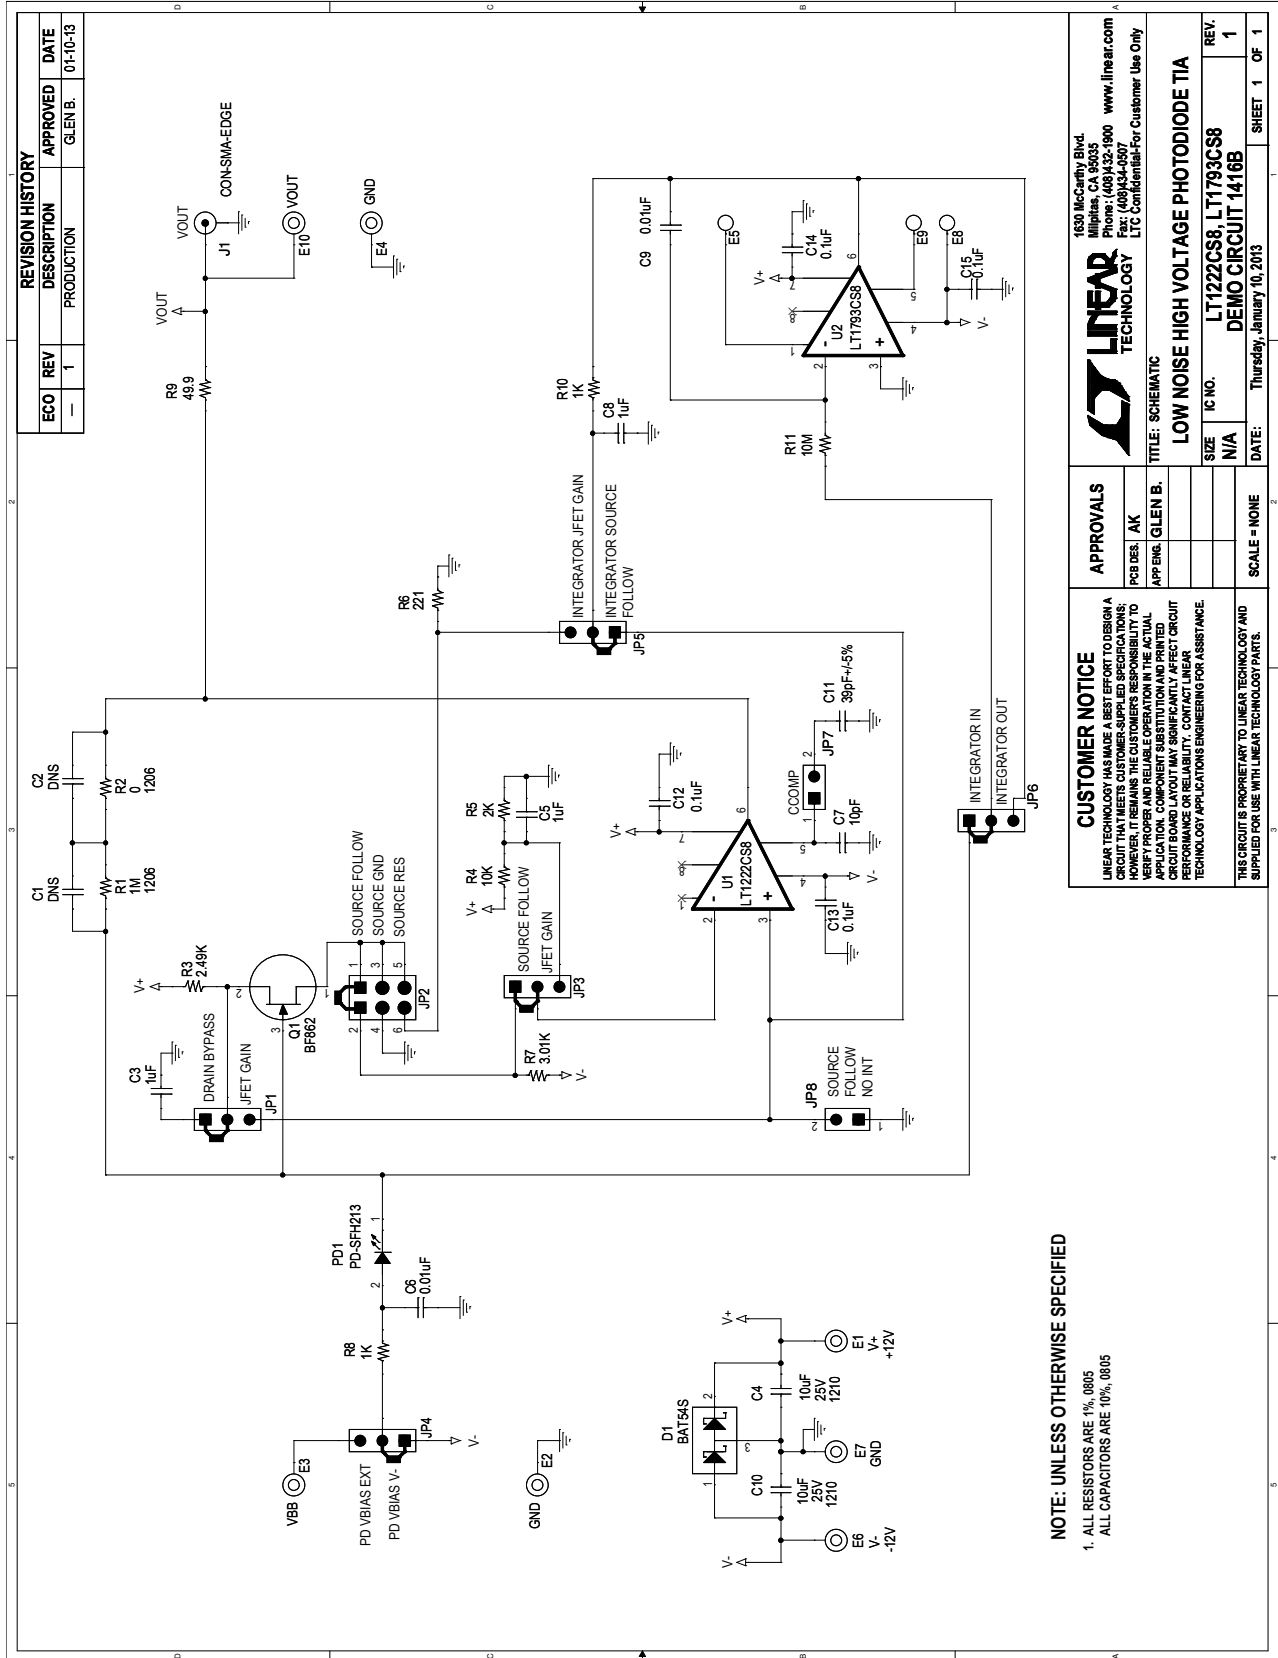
REVISION HISTORY

| ECO | REV | DESCRIPTION | APPROVED | DATE |
|---|---|---|---|---|
| — | 1 | PRODUCTION | GLEN B. | 01-10-13 |

VOUT
J1
CON-SMA-EDGE
VOUT
E10
GND
E4
VOUT
R9
49.9
R10
1K
C8
1uF
C9 0.01uF
E5
V+
C14
0.1uF
E9
E8
C15
0.1uF
U2
LT1793CS8
V-
R11
10M
R6
221
INTEGRATOR JFET GAIN
INTEGRATOR SOURCE FOLLOW
JP5
C2
DNS
R2
0
1206
C1
DNS
R1
1M
1206
R5
2K
C5
1uF
C12
0.1uF
U1
LT1222CS8
V+
C11
39pF+/-5%
JP7
CCOMP
C7
10pF
C13
0.1uF
V-
INTEGRATOR IN
INTEGRATOR OUT
JP6
R4
10K
V+
SOURCE FOLLOW
JFET GAIN
JP3
SOURCE FOLLOW
SOURCE GND
SOURCE RES
JP2
R3
2.49K
V+
Q1
BF862
R7
3.01K
V-
C3
1uF
DRAIN BYPASS
JFET GAIN
JP1
JP8
SOURCE FOLLOW NO INT
PD1
PD-SFH213
C6
0.01uF
R8
1K
JP4
V-
VBB
E3
PD VBIAS EXT
PD VBIAS V-
GND
E2
D1
BAT54S
V+
C4
10uF
25V
1210
C10
10uF
25V
1210
E1
V+
+12V
E7
GND
E6
V-
-12V
V-

NOTE: UNLESS OTHERWISE SPECIFIED
1. ALL RESISTORS ARE 1%, 0805
ALL CAPACITORS ARE 10%, 0805

CUSTOMER NOTICE
LINEAR TECHNOLOGY HAS MADE A BEST EFFORT TO DESIGN A CIRCUIT THAT MEETS CUSTOMER-SUPPLIED SPECIFICATIONS; HOWEVER, IT REMAINS THE CUSTOMER'S RESPONSIBILITY TO VERIFY PROPER AND RELIABLE OPERATION IN THE ACTUAL APPLICATION. COMPONENT SUBSTITUTION AND PRINTED CIRCUIT BOARD LAYOUT MAY SIGNIFICANTLY AFFECT CIRCUIT PERFORMANCE OR RELIABILITY. CONTACT LINEAR TECHNOLOGY APPLICATIONS ENGINEERING FOR ASSISTANCE.

THIS CIRCUIT IS PROPRIETARY TO LINEAR TECHNOLOGY AND SUPPLIED FOR USE WITH LINEAR TECHNOLOGY PARTS.

APPROVALS
PCB DES. AK
APP ENG. GLEN B.
SCALE = NONE

LINEAR TECHNOLOGY
1630 McCarthy Blvd.
Milpitas, CA 95035
Phone: (408)432-1900 www.linear.com
Fax: (408)434-0507
LTC Confidential-For Customer Use Only

TITLE: SCHEMATIC
LOW NOISE HIGH VOLTAGE PHOTODIODE TIA
SIZE N/A
IC NO. LT1222CS8, LT1793CS8
DEMO CIRCUIT 1416B
REV. 1
DATE: Thursday, January 10, 2013
SHEET 1 OF 1